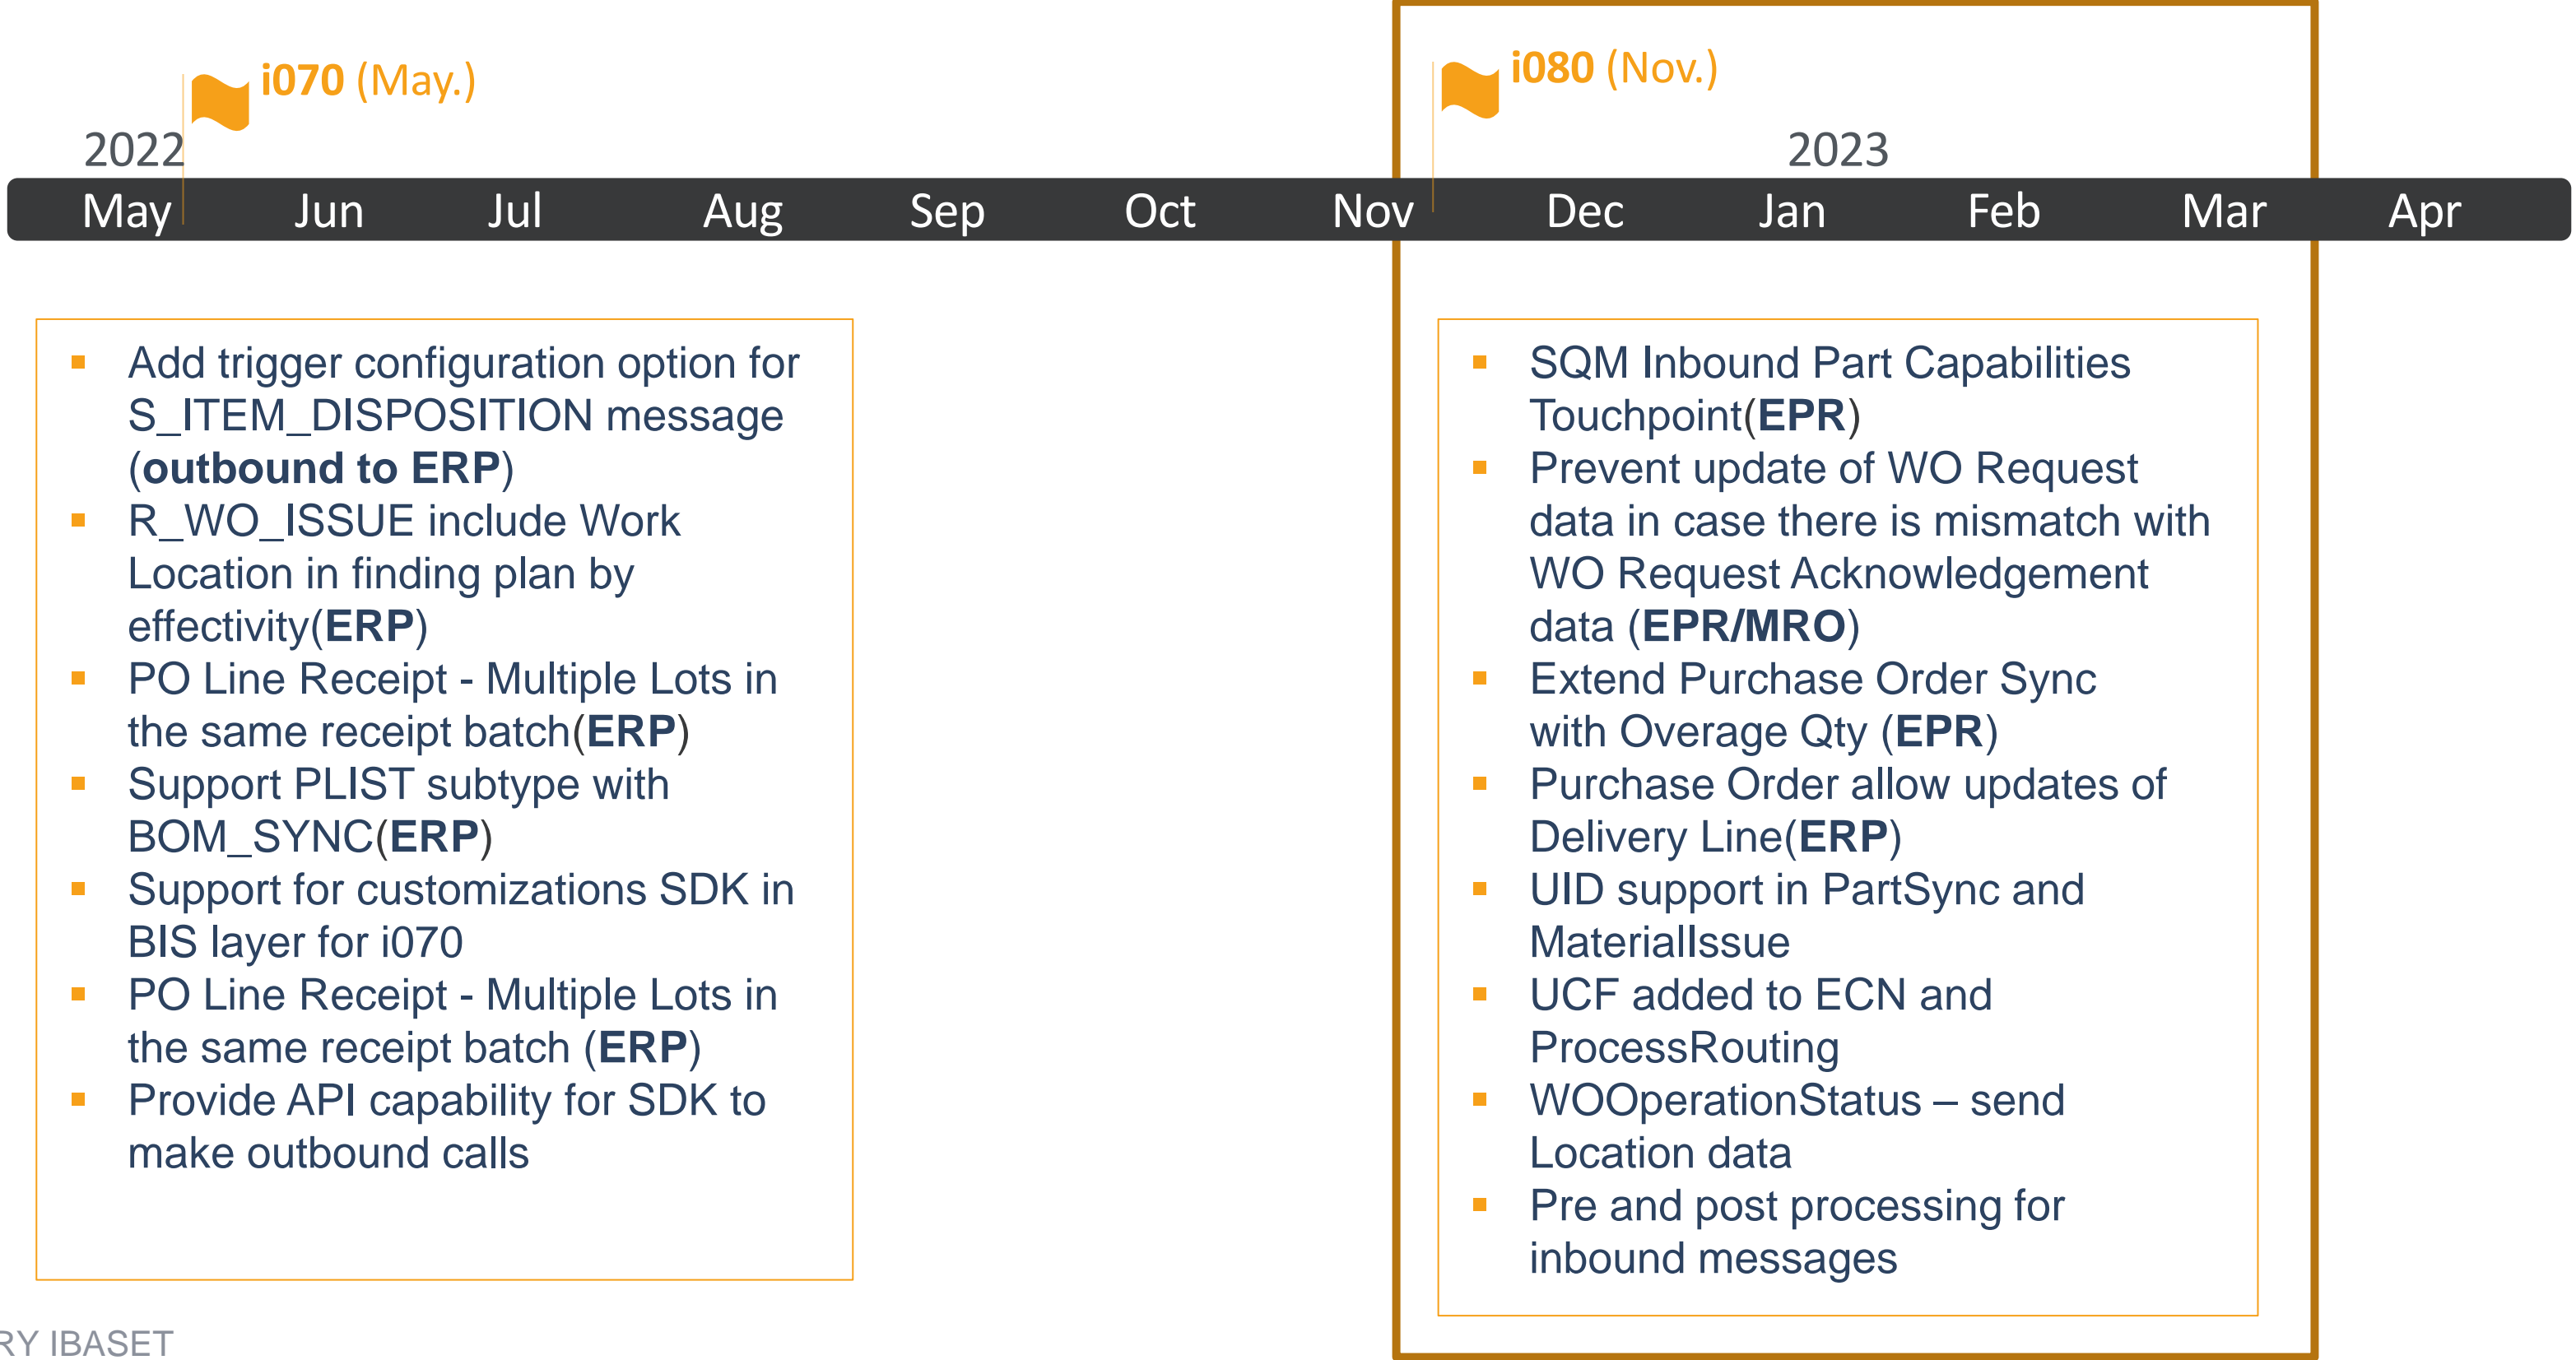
i070 (May.)

i080 (Nov.)

2022

2023

May Jun Jul Aug Sep Oct Nov Dec Jan Feb Mar Apr

- Add trigger configuration option for S_ITEM_DISPOSITION message (**outbound to ERP**)
- R_WO_ISSUE include Work Location in finding plan by effectivity(**ERP**)
- PO Line Receipt - Multiple Lots in the same receipt batch(**ERP**)
- Support PLIST subtype with BOM_SYNC(**ERP**)
- Support for customizations SDK in BIS layer for i070
- PO Line Receipt - Multiple Lots in the same receipt batch (**ERP**)
- Provide API capability for SDK to make outbound calls

- SQM Inbound Part Capabilities Touchpoint(**EPR**)
- Prevent update of WO Request data in case there is mismatch with WO Request Acknowledgement data (**EPR/MRO**)
- Extend Purchase Order Sync with Overage Qty (**EPR**)
- Purchase Order allow updates of Delivery Line(**ERP**)
- UID support in PartSync and MaterialIssue
- UCF added to ECN and ProcessRouting
- WOOperationStatus – send Location data
- Pre and post processing for inbound messages

RY IBASET